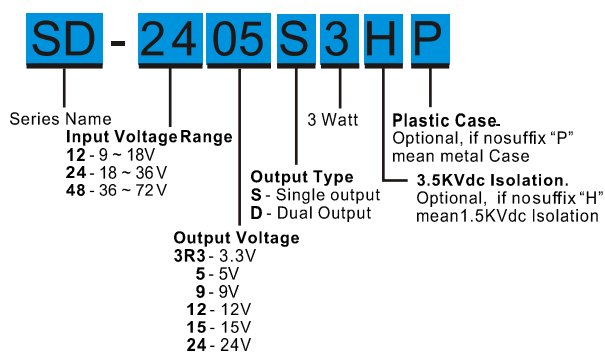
SD - 24 05 S 3 H P

Series Name

Input Voltage Range
12 - 9 ~ 18V
24 - 18 ~ 36V
48 - 36 ~ 72V

Output Voltage
3R3 - 3.3V
5 - 5V
9 - 9V
12 - 12V
15 - 15V
24 - 24V

Output Type
S - Single output
D - Dual Output

3 Watt

Plastic Case
Optional, if nosuffix "P" mean metal Case

3.5KVdc Isolation.
Optional, if nosuffix "H" mean1.5KVdc Isolation